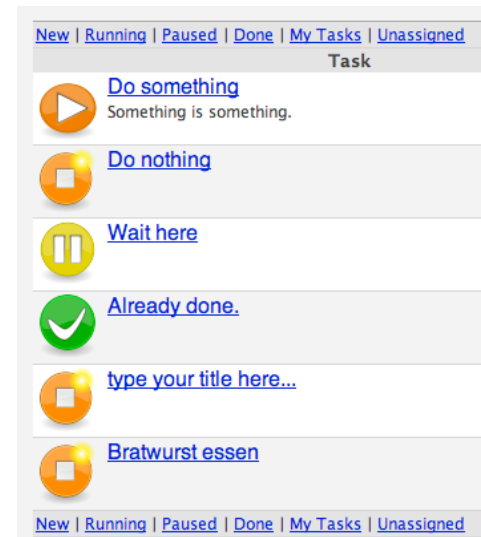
New | Running | Paused | Done | My Tasks | Unassigned

| Task |
|---|
| Do something<br>Something is something. |
| Do nothing |
| Wait here |
| Already done. |
| type your title here... |
| Bratwurst essen |

New | Running | Paused | Done | My Tasks | Unassigned